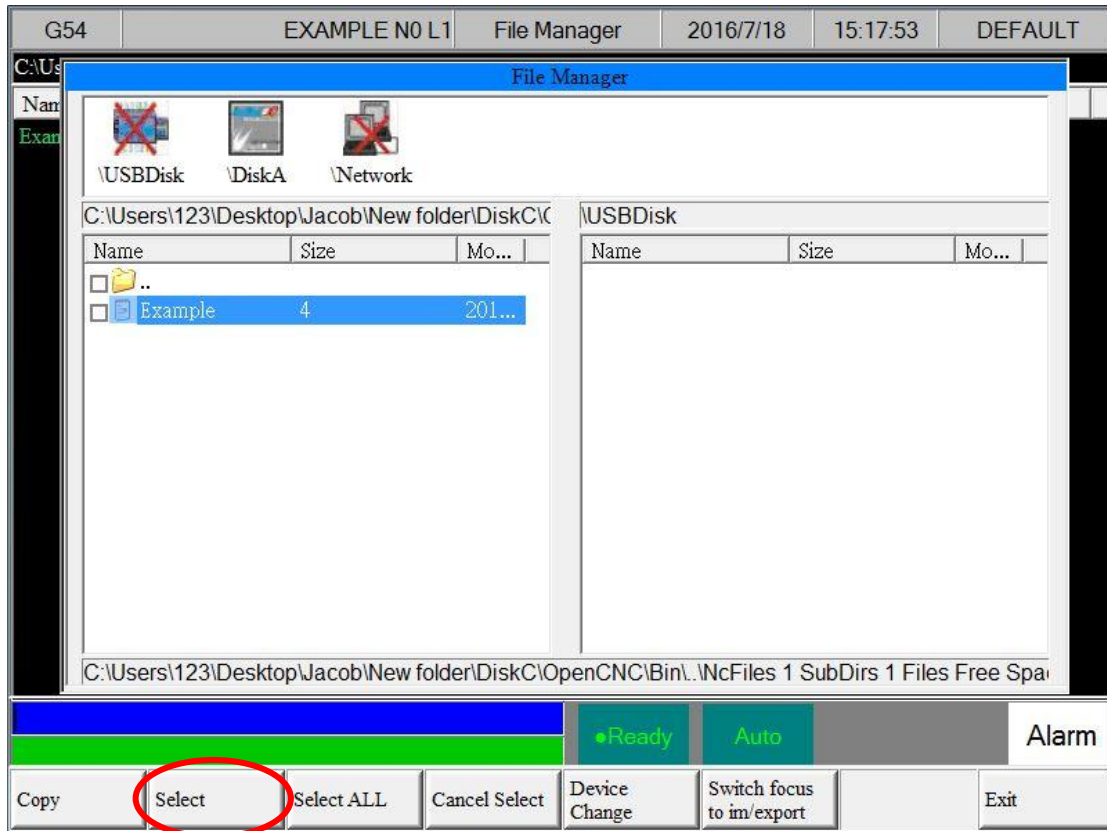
G54 | EXAMPLE N0 L1 | File Manager | 2016/7/18 | 15:17:53 | DEFAULT

C:\Us
Nam
Exan

File Manager

\USBDisk \DiskA \Network

C:\Users\123\Desktop\Jacob\New folder\DiskC\(

| Name | Size | Mo... |
|---|---|---|
| .. | | |
| Example | 4 | 201... |

\USBDisk

| Name | Size | Mo... |
|---|---|---|

C:\Users\123\Desktop\Jacob\New folder\DiskC\OpenCNC\Bin\..\NcFiles 1 SubDirs 1 Files Free Spa

●Ready Auto Alarm

Copy | Select | Select ALL | Cancel Select | Device Change | Switch focus to im/export | Exit